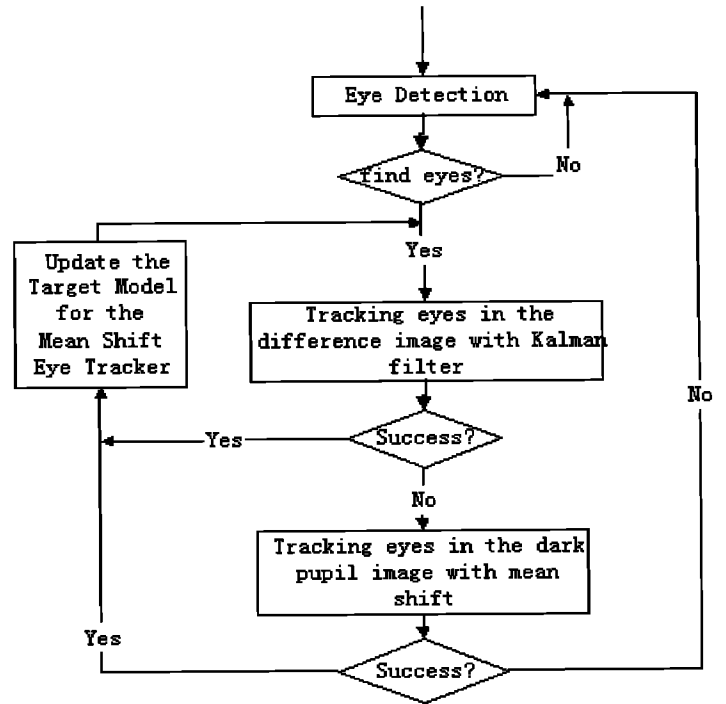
Eye Detection

find eyes?

No

Yes

Update the Target Model for the Mean Shift Eye Tracker

Tracking eyes in the difference image with Kalman filter

Success?

Yes

No

No

Tracking eyes in the dark pupil image with mean shift

Yes

Success?